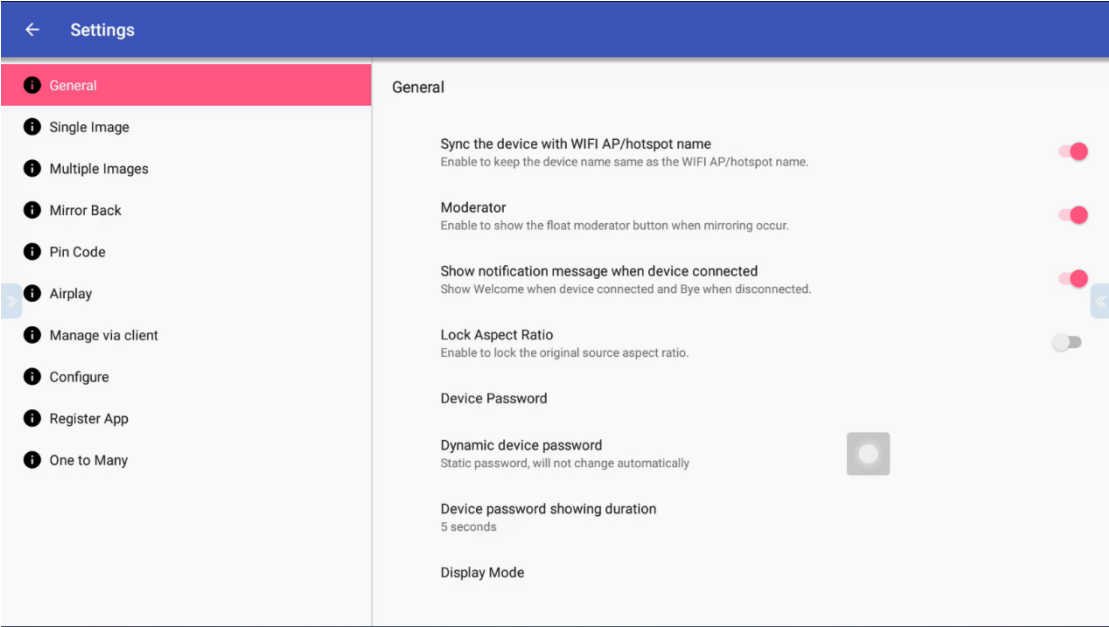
Settings

General
Single Image
Multiple Images
Mirror Back
Pin Code
Airplay
Manage via client
Configure
Register App
One to Many

General

Sync the device with WIFI AP/hotspot name
Enable to keep the device name same as the WIFI AP/hotspot name.

Moderator
Enable to show the float moderator button when mirroring occur.

Show notification message when device connected
Show Welcome when device connected and Bye when disconnected.

Lock Aspect Ratio
Enable to lock the original source aspect ratio.

Device Password

Dynamic device password
Static password, will not change automatically

Device password showing duration
5 seconds

Display Mode